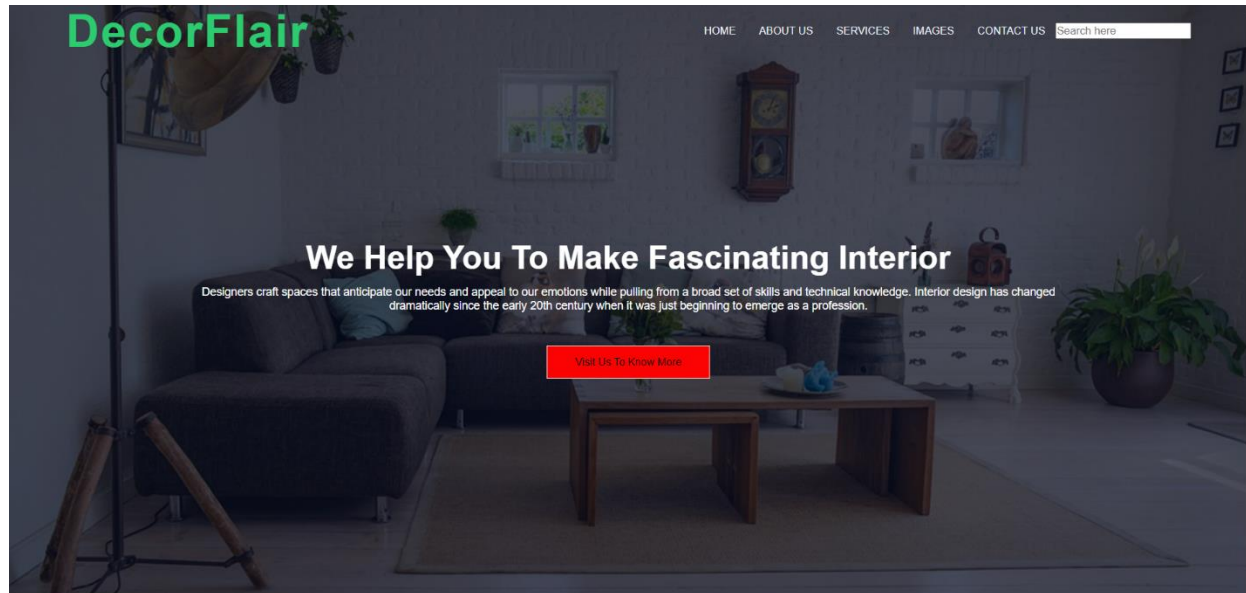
DecorFlair

HOME ABOUT US SERVICES IMAGES CONTACT US Search here

We Help You To Make Fascinating Interior

Designers craft spaces that anticipate our needs and appeal to our emotions while pulling from a broad set of skills and technical knowledge. Interior design has changed dramatically since the early 20th century when it was just beginning to emerge as a profession.

Visit Us To Know More